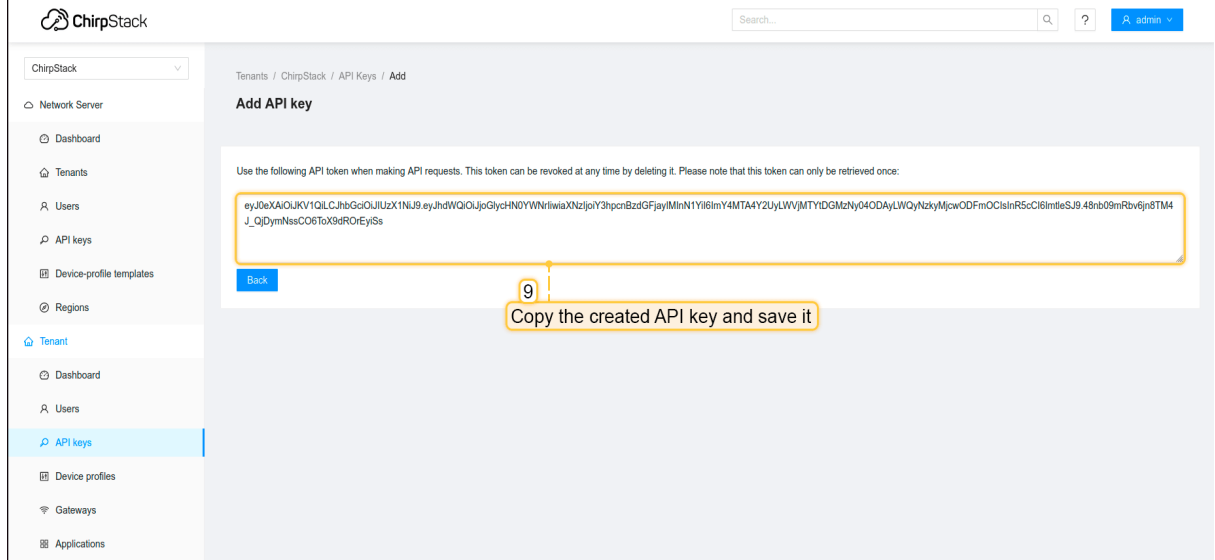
ChirpStack

Search...

?

admin

ChirpStack

Network Server

Dashboard

Tenants

Users

API keys

Device-profile templates

Regions

Tenant

Dashboard

Users

API keys

Device profiles

Gateways

Applications

Tenants / ChirpStack / API Keys / Add

Add API key

Use the following API token when making API requests. This token can be revoked at any time by deleting it. Please note that this token can only be retrieved once:

eyJ0eXAiOiJKV1QiLCJhbGciOiJIUzX1NiJ9.eyJhdWQiOiJjoGlycHN0YWNrliwiaXNzIjoiY3hpcnBzdGFjayIMInN1YiI6ImY4MTA4Y2UyLWVjMTYtDGMzNy04ODAyLWQyNzkyMjcwODFmOCIsInR5cCI6ImtleSJ9.48nb09mRbv6jn8TM4J_QjDymNssCO6ToX9dROrEyiSs

Back

9

Copy the created API key and save it